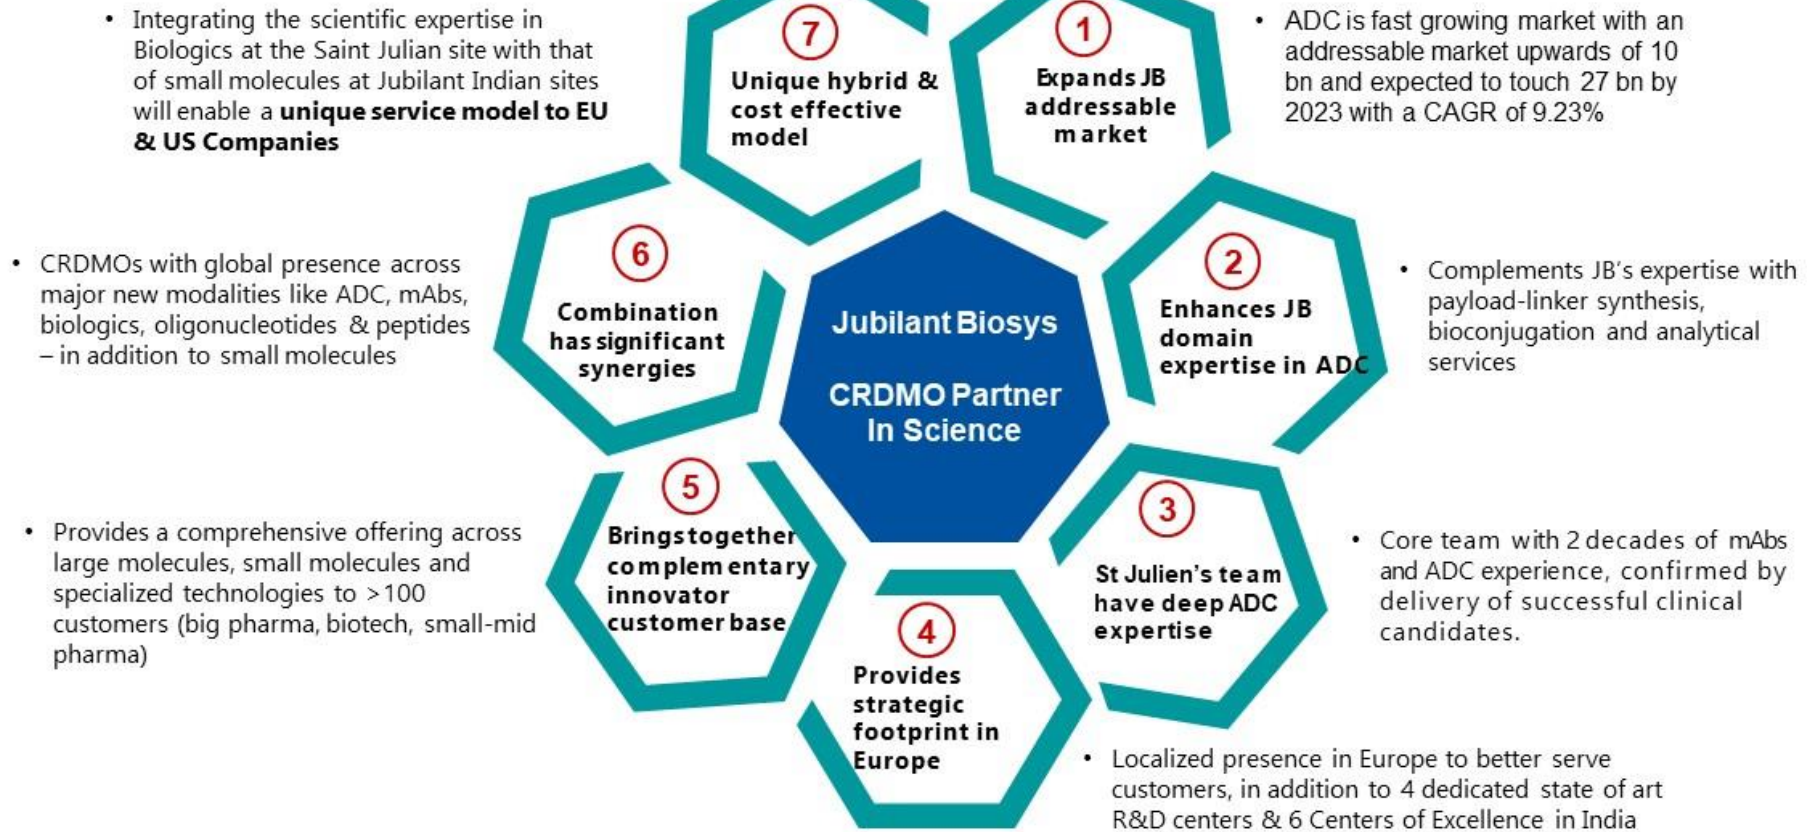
• Integrating the scientific expertise in Biologics at the Saint Julian site with that of small molecules at Jubilant Indian sites will enable a **unique service model to EU & US Companies**

7
Unique hybrid & cost effective model

1
Expands JB addressable market

• ADC is fast growing market with an addressable market upwards of 10 bn and expected to touch 27 bn by 2023 with a CAGR of 9.23%

• CRDMOs with global presence across major new modalities like ADC, mAbs, biologics, oligonucleotides & peptides – in addition to small molecules

6
Combination has significant synergies

Jubilant Biosys

CRDMO Partner In Science

2
Enhances JB domain expertise in ADC

• Complements JB's expertise with payload-linker synthesis, bioconjugation and analytical services

• Provides a comprehensive offering across large molecules, small molecules and specialized technologies to >100 customers (big pharma, biotech, small-mid pharma)

5
Bringstogether complementary innovator customer base

3
St Julien's team have deep ADC expertise

• Core team with 2 decades of mAbs and ADC experience, confirmed by delivery of successful clinical candidates.

4
Provides strategic footprint in Europe

• Localized presence in Europe to better serve customers, in addition to 4 dedicated state of art R&D centers & 6 Centers of Excellence in India